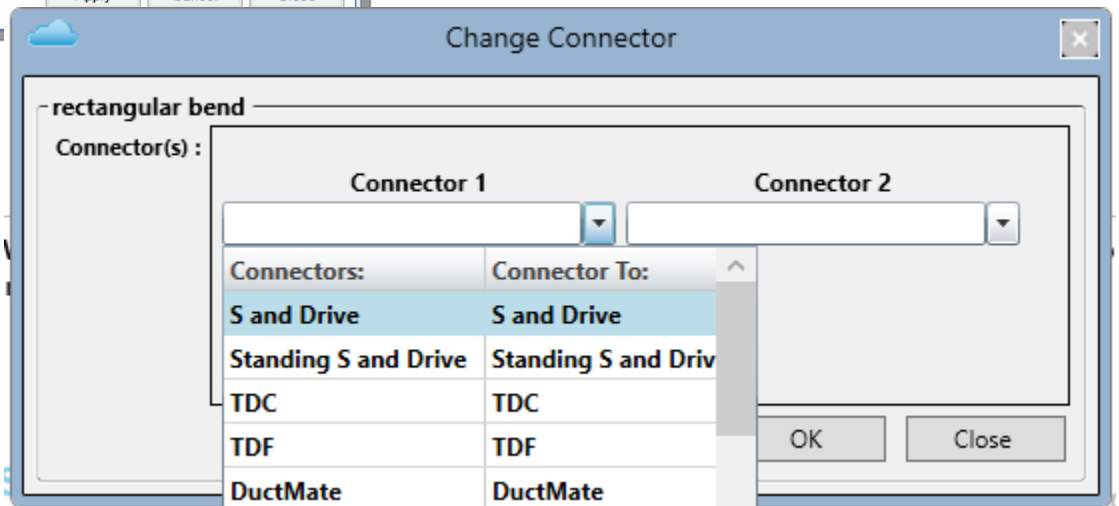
Change Connector

rectangular bend

Connector(s) :

Connector 1

Connector 2

| Connectors: | Connector To: |
|---|---|
| S and Drive | S and Drive |
| Standing S and Drive | Standing S and Driv |
| TDC | TDC |
| TDF | TDF |
| DuctMate | DuctMate |

OK

Close